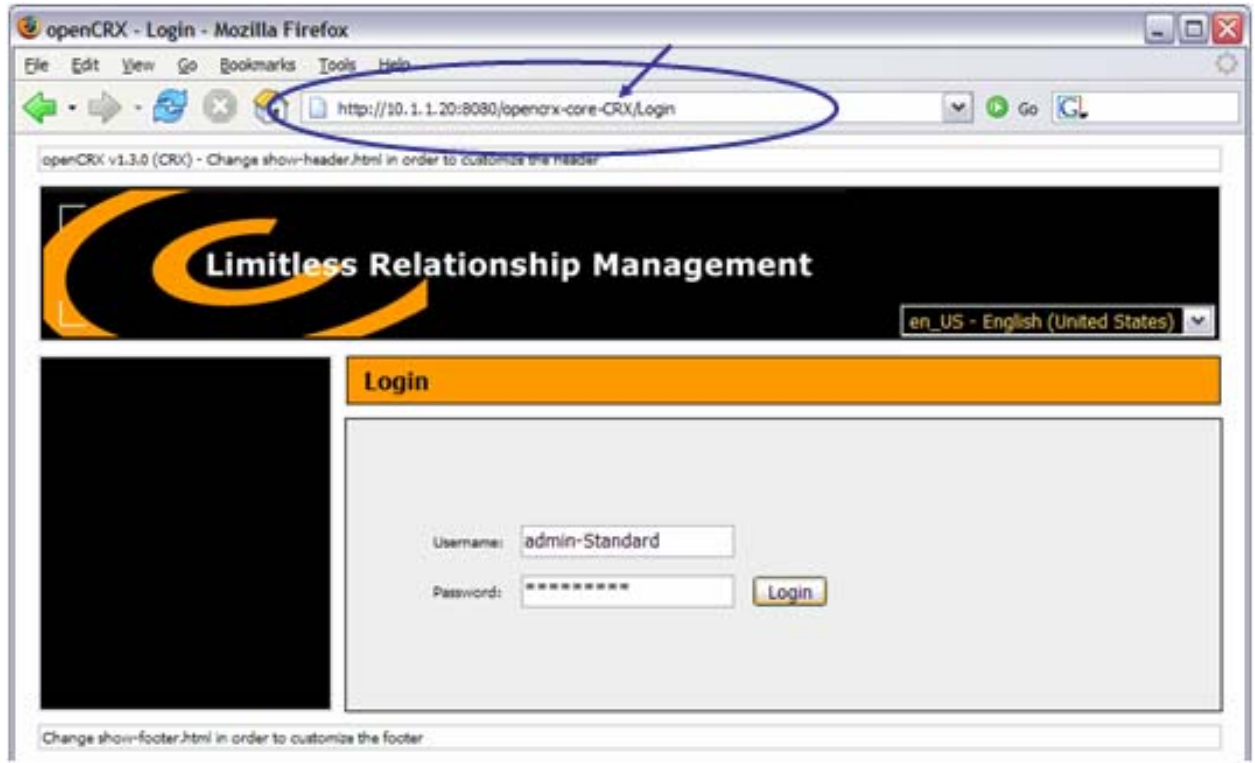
openCRX - Login - Mozilla Firefox

File Edit View Go Bookmarks Tools Help

http://10.1.1.20:8080/opencrx-core-CRX/Login

Go

openCRX v1.3.0 (CRX) - Change show-header.html in order to customize the header

Limitless Relationship Management

en_US - English (United States)

Login

Username: admin-Standard

Password: *********

Login

Change show-footer.html in order to customize the footer